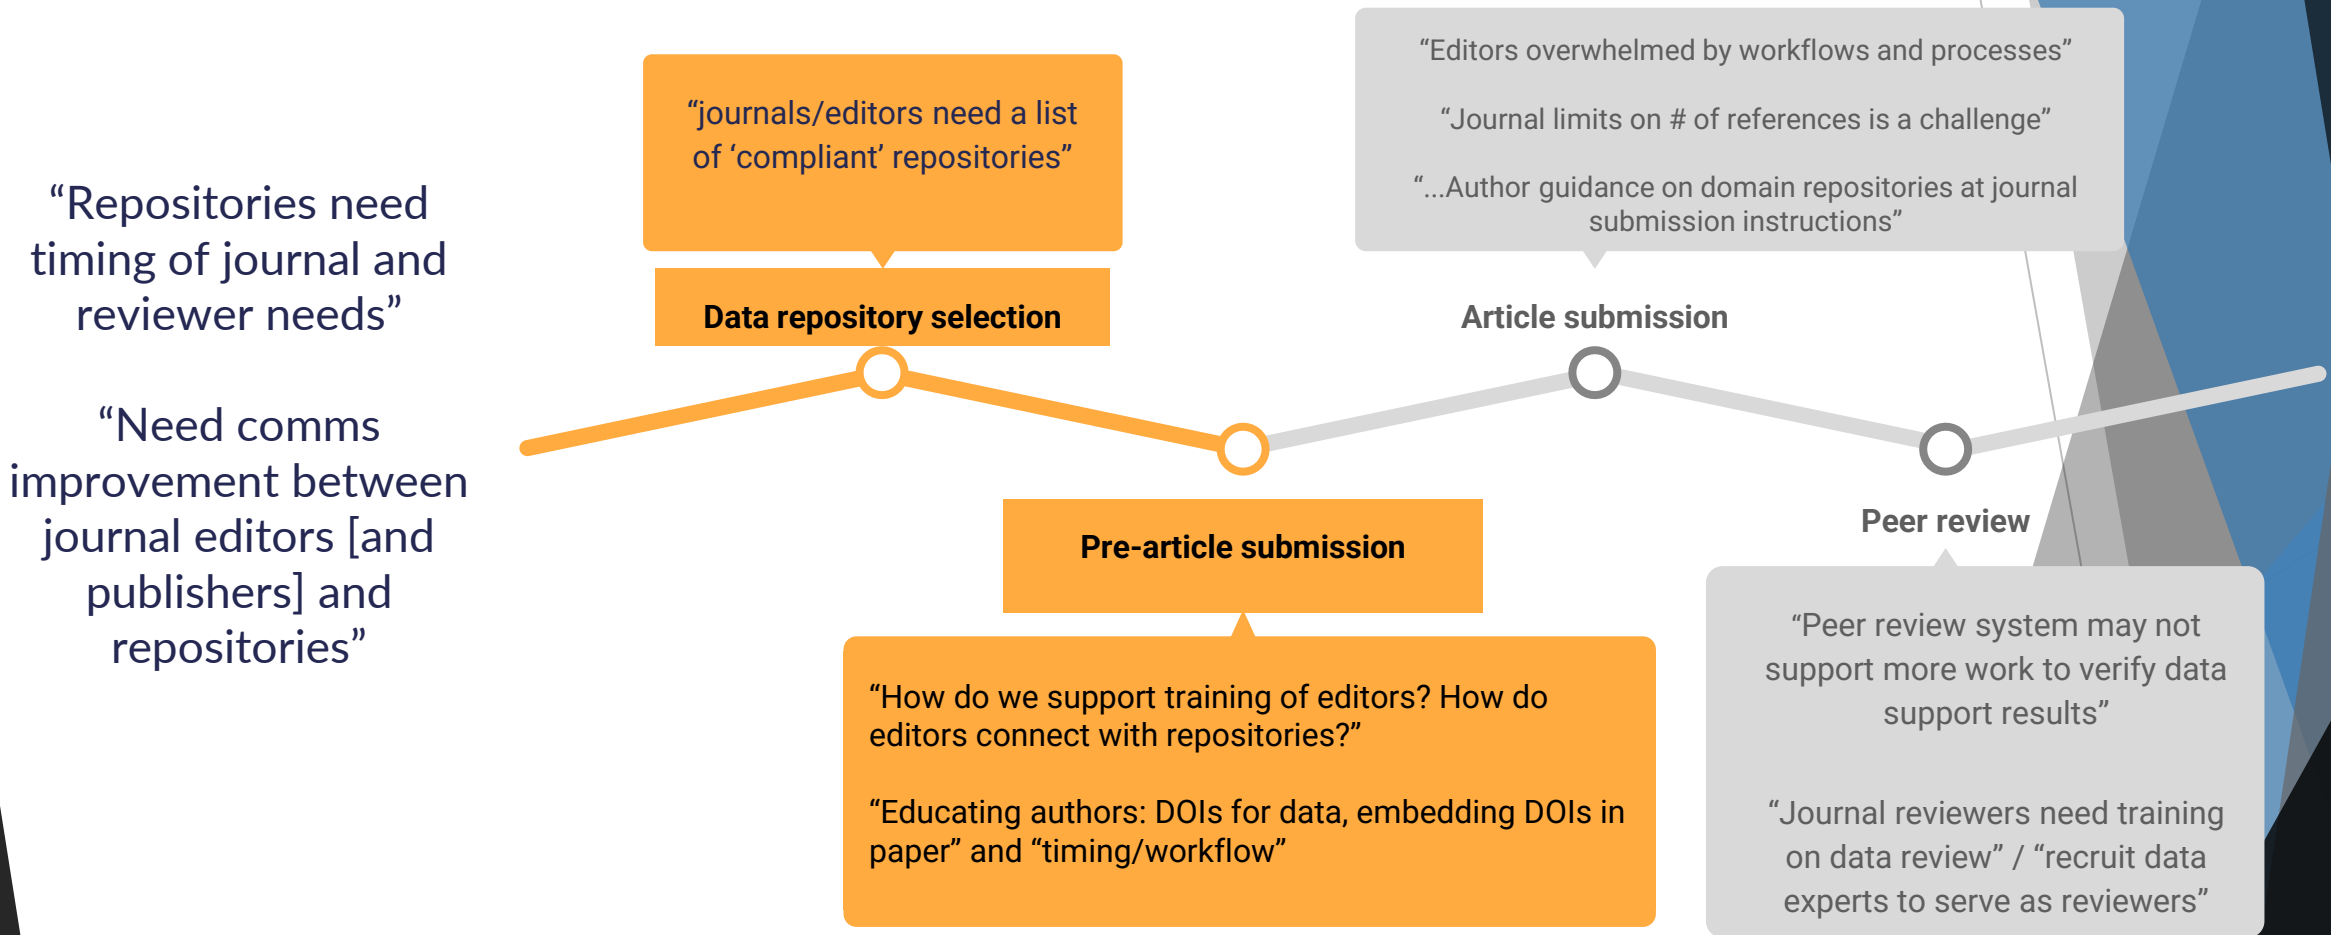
“Repositories need timing of journal and reviewer needs”

“Need comms improvement between journal editors [and publishers] and repositories”

“journals/editors need a list of ‘compliant’ repositories”

Data repository selection

Pre-article submission

“How do we support training of editors? How do editors connect with repositories?”

“Educating authors: DOIs for data, embedding DOIs in paper” and “timing/workflow”

“Editors overwhelmed by workflows and processes”

“Journal limits on # of references is a challenge”

“...Author guidance on domain repositories at journal submission instructions”

Article submission

Peer review

“Peer review system may not support more work to verify data support results”

“Journal reviewers need training on data review” / “recruit data experts to serve as reviewers”